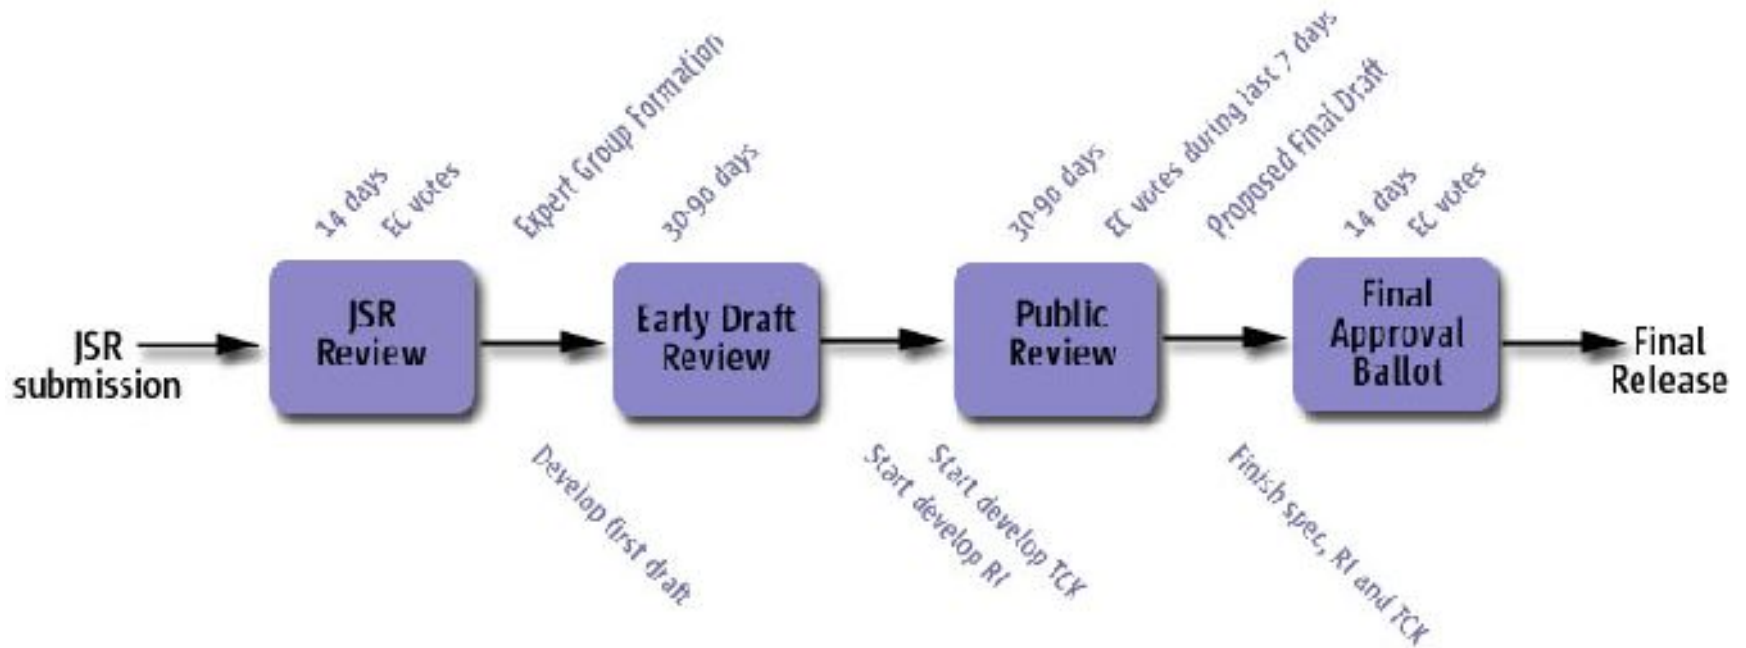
JSR submission

14 days
EC votes

JSR Review

Expert Group Formation

30-90 days

Early Draft Review

Develop first draft

Start develop TCK
Start develop RI

30-90 days
EC votes during last 7 days

Public Review

Proposed Final Draft

Finish spec, RI and TCK

14 days
EC votes

Final Approval Ballot

Final Release